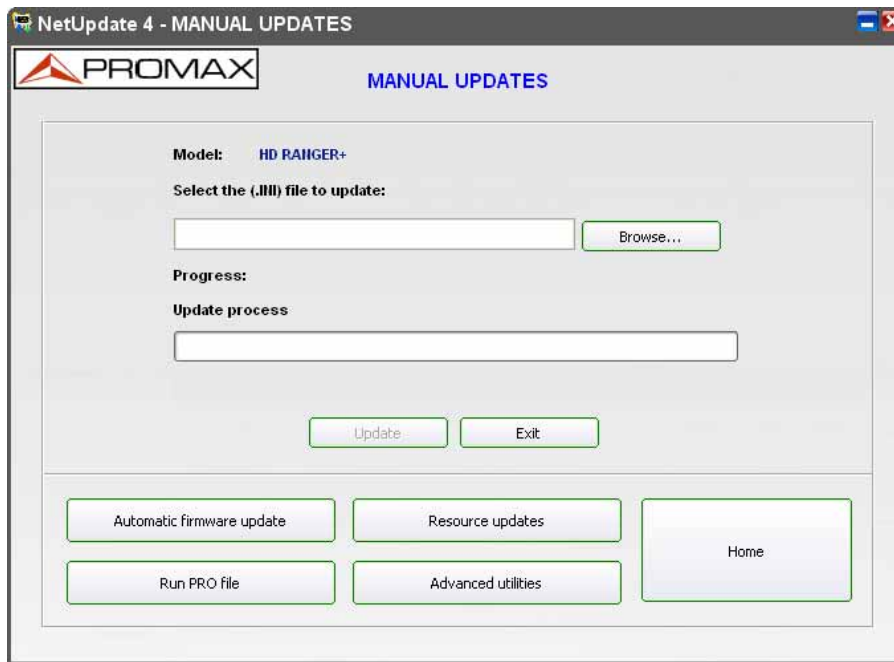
NetUpdate 4 - MANUAL UPDATES

PROMAX

MANUAL UPDATES

Model: HD RANGER+

Select the (.INI) file to update:

Browse...

Progress:

Update process

Update

Exit

Automatic firmware update

Resource updates

Home

Run PRO file

Advanced utilities